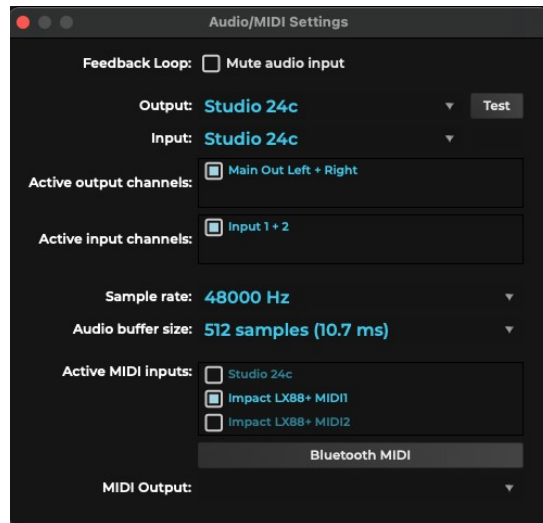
Audio/MIDI Settings

Feedback Loop: Mute audio input

Output: Studio 24c

Test

Input: Studio 24c

Active output channels: Main Out Left + Right

Active input channels: Input 1 + 2

Sample rate: 48000 Hz

Audio buffer size: 512 samples (10.7 ms)

Active MIDI inputs: Studio 24c

Impact LX88+ MIDI1

Impact LX88+ MIDI2

Bluetooth MIDI

MIDI Output: